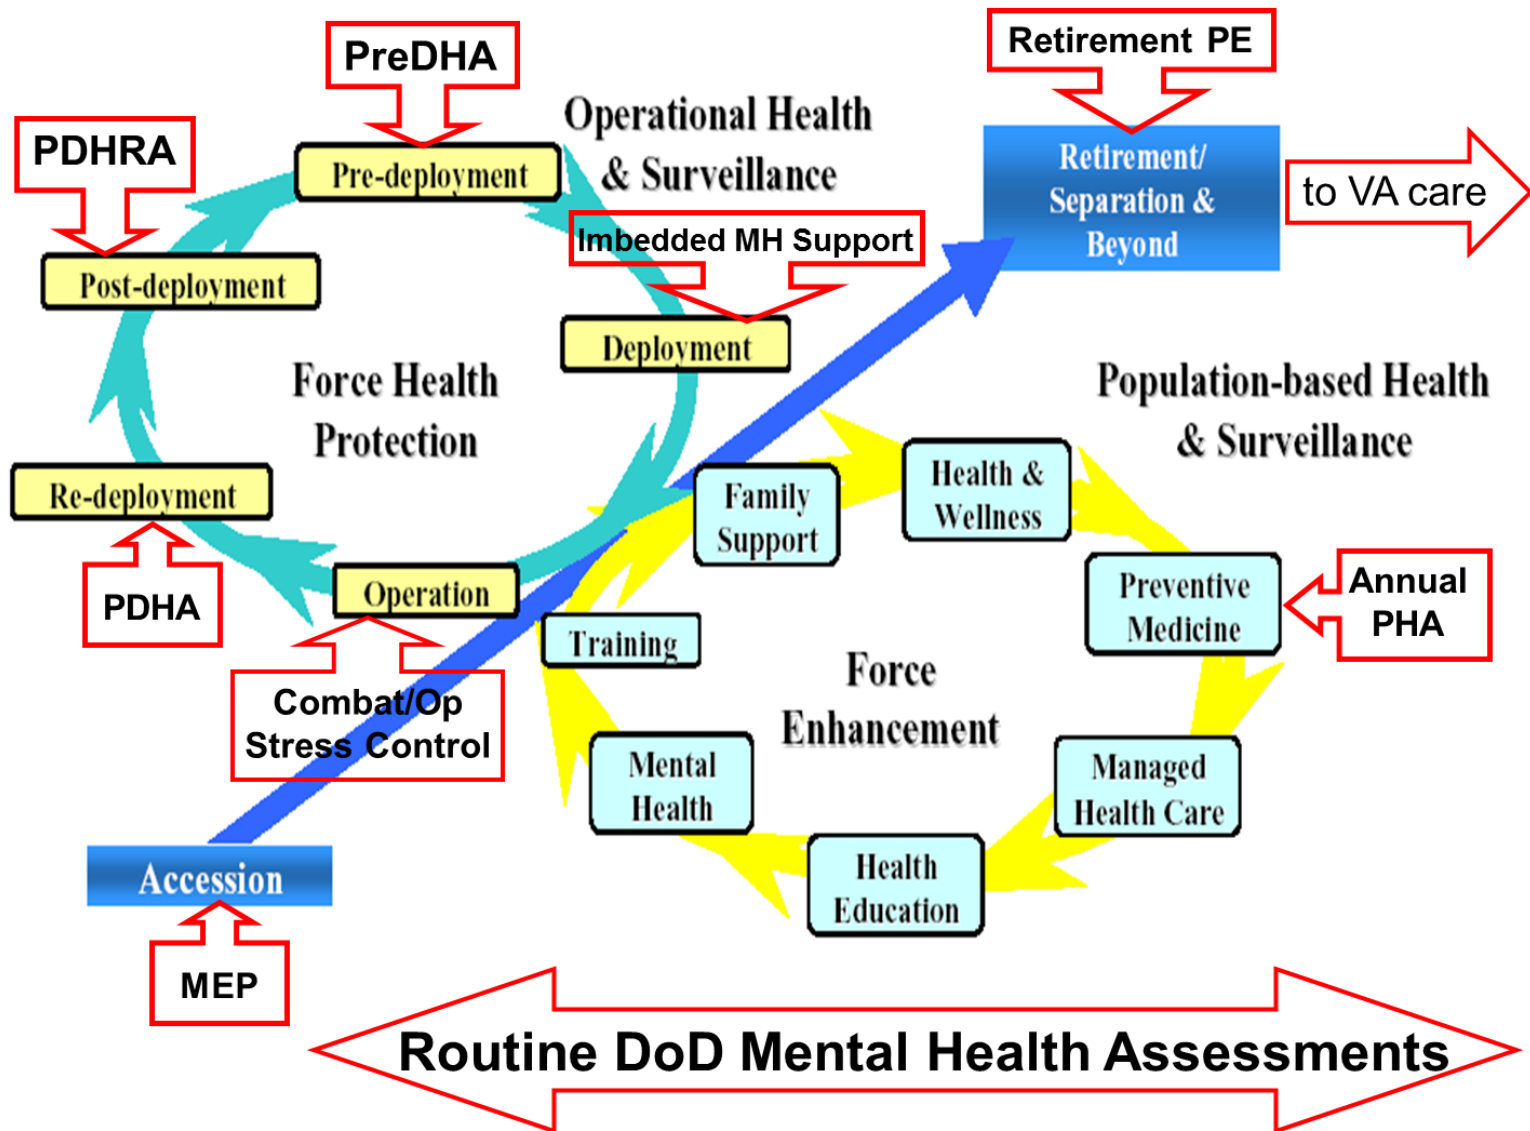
PreDHA

Retirement PE

PDHRA

Pre-deployment

Operational Health & Surveillance

Retirement/ Separation & Beyond

to VA care

Imbedded MH Support

Post-deployment

Deployment

Force Health Protection

Population-based Health & Surveillance

Re-deployment

Family Support

Health & Wellness

Preventive Medicine

Annual PHA

PDHA

Operation

Training

Force Enhancement

Combat/Op Stress Control

Mental Health

Managed Health Care

Health Education

Accession

MEP

Routine DoD Mental Health Assessments